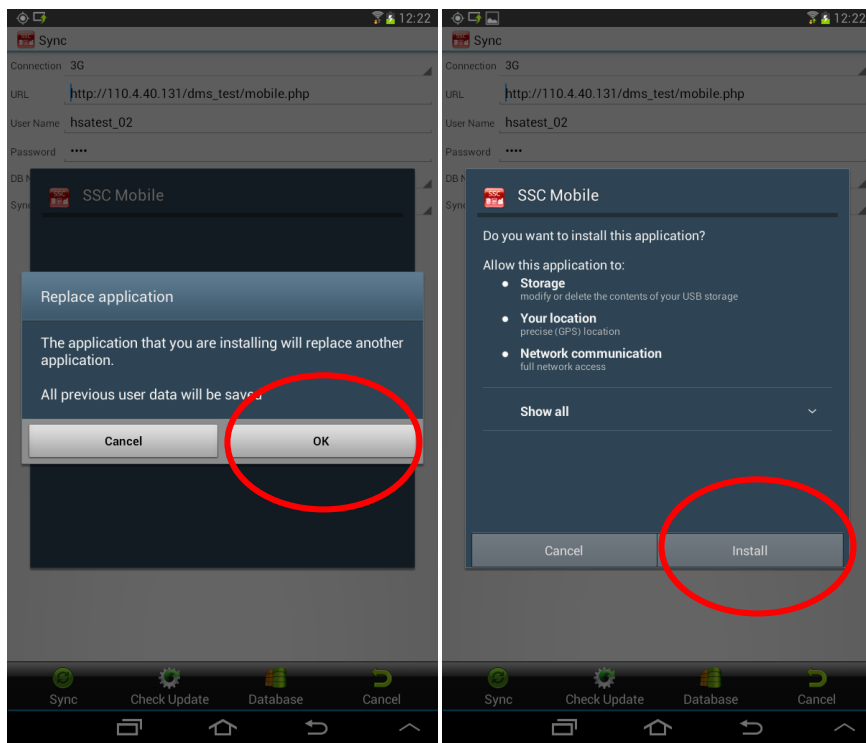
12:22

Sync

Connection 3G

URL http://110.4.40.131/dms_test/mobile.php

User Name hsatest_02

Password ••••

DB N

Sync

SSC Mobile

Replace application

The application that you are installing will replace another application.

All previous user data will be saved.

Cancel

OK

Sync Check Update Database Cancel

12:22

Sync

Connection 3G

URL http://110.4.40.131/dms_test/mobile.php

User Name hsatest_02

Password ••••

DB N

Sync

SSC Mobile

Do you want to install this application?

Allow this application to:

• Storage
modify or delete the contents of your USB storage

• Your location
precise (GPS) location

• Network communication
full network access

Show all

Cancel

Install

Sync Check Update Database Cancel